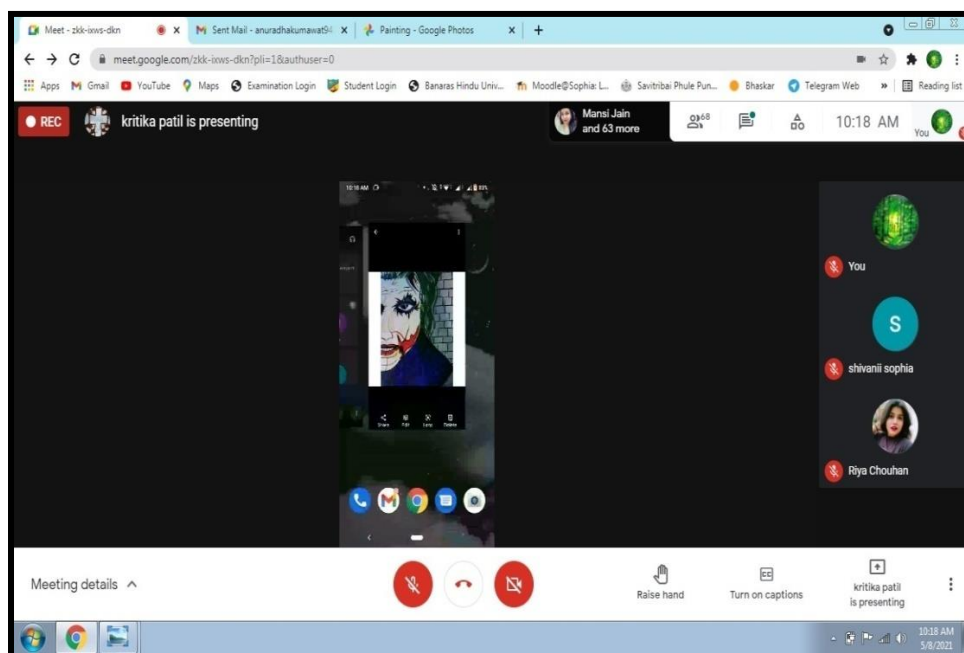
Meet - zkk-ixws-dkn
Sent Mail - anuradhakumawat94
Painting - Google Photos

meet.google.com/zkk-ixws-dkn?pli=1&authuser=0

Apps Gmail YouTube Maps Examination Login Student Login Banaras Hindu Univ... Moodle@Sophia: L... Savitribai Phule Pun... Bhaskar Telegram Web » Reading list

REC kritika patil is presenting

Mansi Jain and 63 more

68

10:18 AM You

10:18 AM

Share Edit Lens Delete

You

S

shivanii sophia

Riya Chouhan

Meeting details

Raise hand

Turn on captions

kritika patil is presenting

10:18 AM 5/8/2021